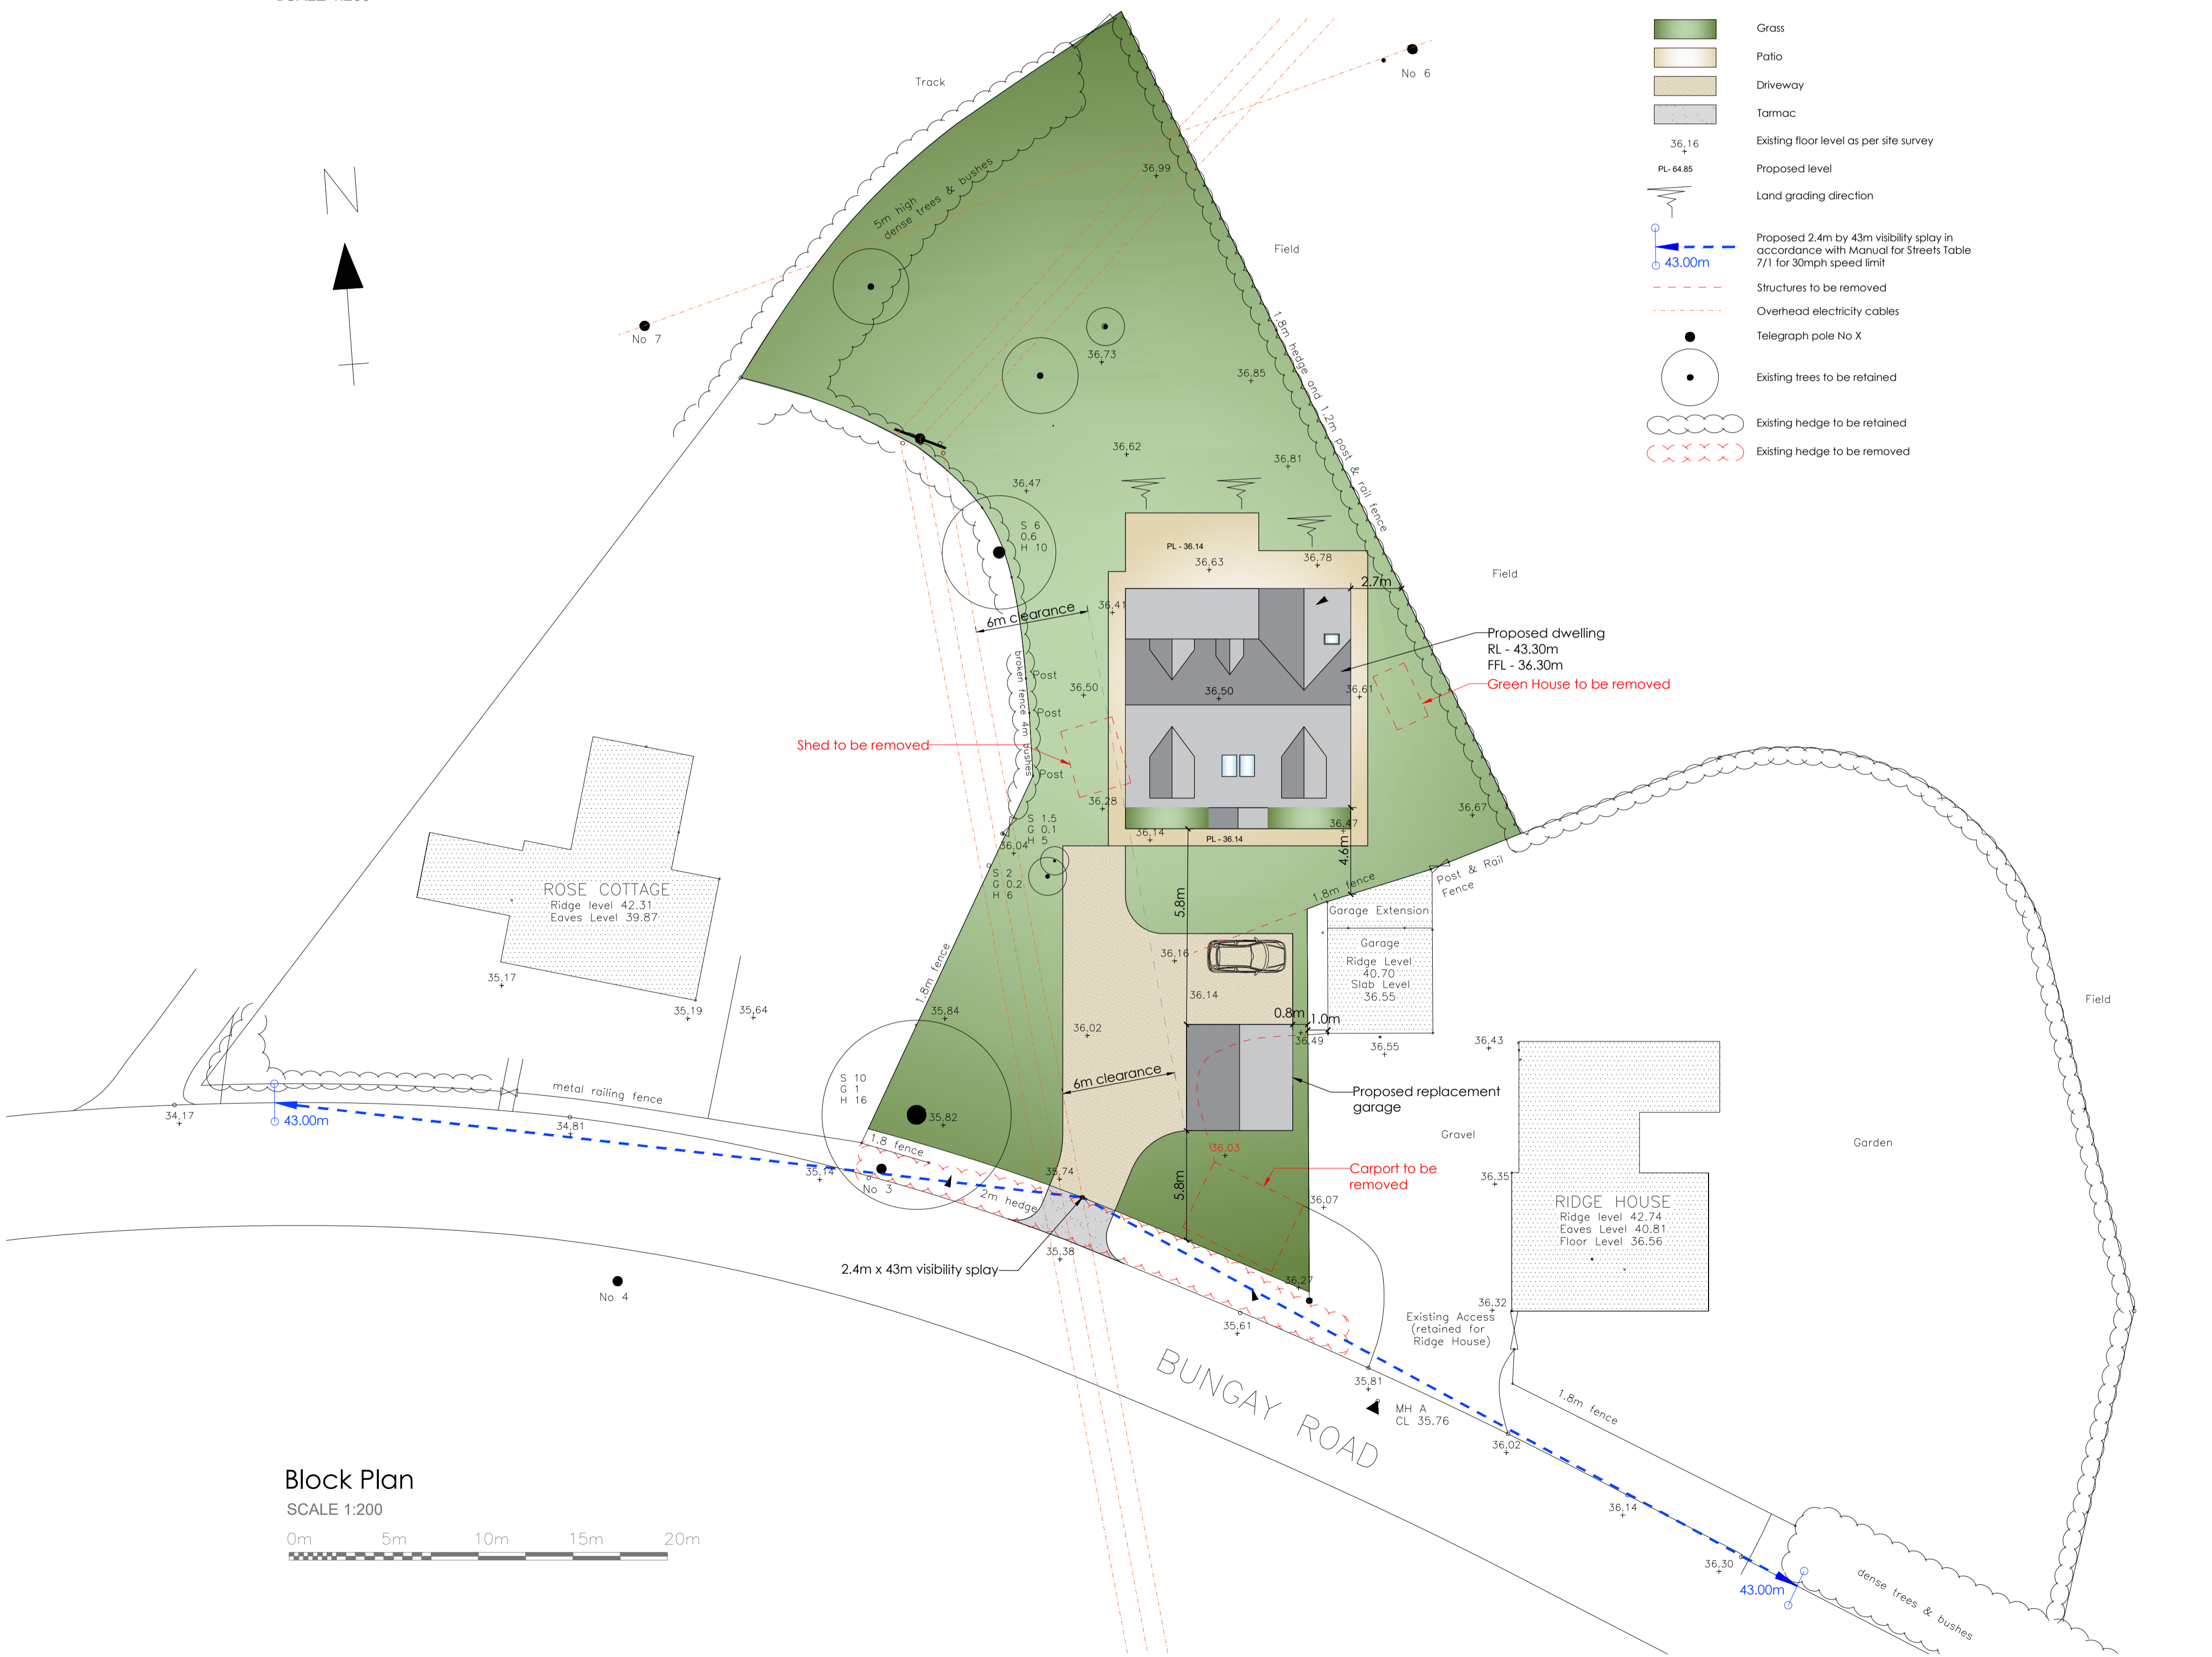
Grass
Patio
Driveway
Tarmac
36.16 Existing floor level as per site survey
PL- 64.85 Proposed level
Land grading direction
43.00m Proposed 2.4m by 43m visibility splay in accordance with Manual for Streets Table 7/1 for 30mph speed limit
Structures to be removed
Overhead electricity cables
Telegraph pole No X
Existing trees to be retained
Existing hedge to be retained
Existing hedge to be removed

N

Track
No 6
No 7
5m high dense trees & bushes
36.99
Field
1.8m hedge and 1.2m post & rail fence
36.73
36.85
36.62
36.81
36.47
S 6 G 0.6 H 10
PL - 36.14
36.63
36.78
Field
2.7m
6m clearance
36.41
Proposed dwelling
RL - 43.30m
FFL - 36.30m
Green House to be removed
broken fence 4m bushes
Post
Post
Post
36.50
36.50
36.61
Shed to be removed
36.28
36.67
36.14
PL - 36.14
36.47
S 1.5 G 0.1 H 5
36.04
4.6m
S 2 G 0.2 H 6
1.8m fence
Post & Rail Fence
Garage Extension
5.8m
ROSE COTTAGE
Ridge level 42.31
Eaves Level 39.87
Garage
Ridge Level 40.70
Slab Level 36.55
36.16
36.14
Field
35.17
35.19
35.64
1.8m fence
35.84
36.02
0.8m
1.0m
36.49
36.55
36.43
metal railing fence
S 10 G 1 H 16
6m clearance
Proposed replacement garage
34.17
43.00m
34.81
35.82
Gravel
Garden
1.8 fence
36.03
35.14
No 3
35.74
Carport to be removed
36.35
2m hedge
5.8m
36.07
RIDGE HOUSE
Ridge level 42.74
Eaves Level 40.81
Floor Level 36.56
35.38
2.4m x 43m visibility splay
36.27
No 4
36.32
35.61
Existing Access (retained for Ridge House)
BUNGAY ROAD
35.81
MH A
CL 35.76
1.8m fence
36.02
Block Plan
SCALE 1:200
0m 5m 10m 15m 20m
36.14
36.30
43.00m
dense trees & bushes